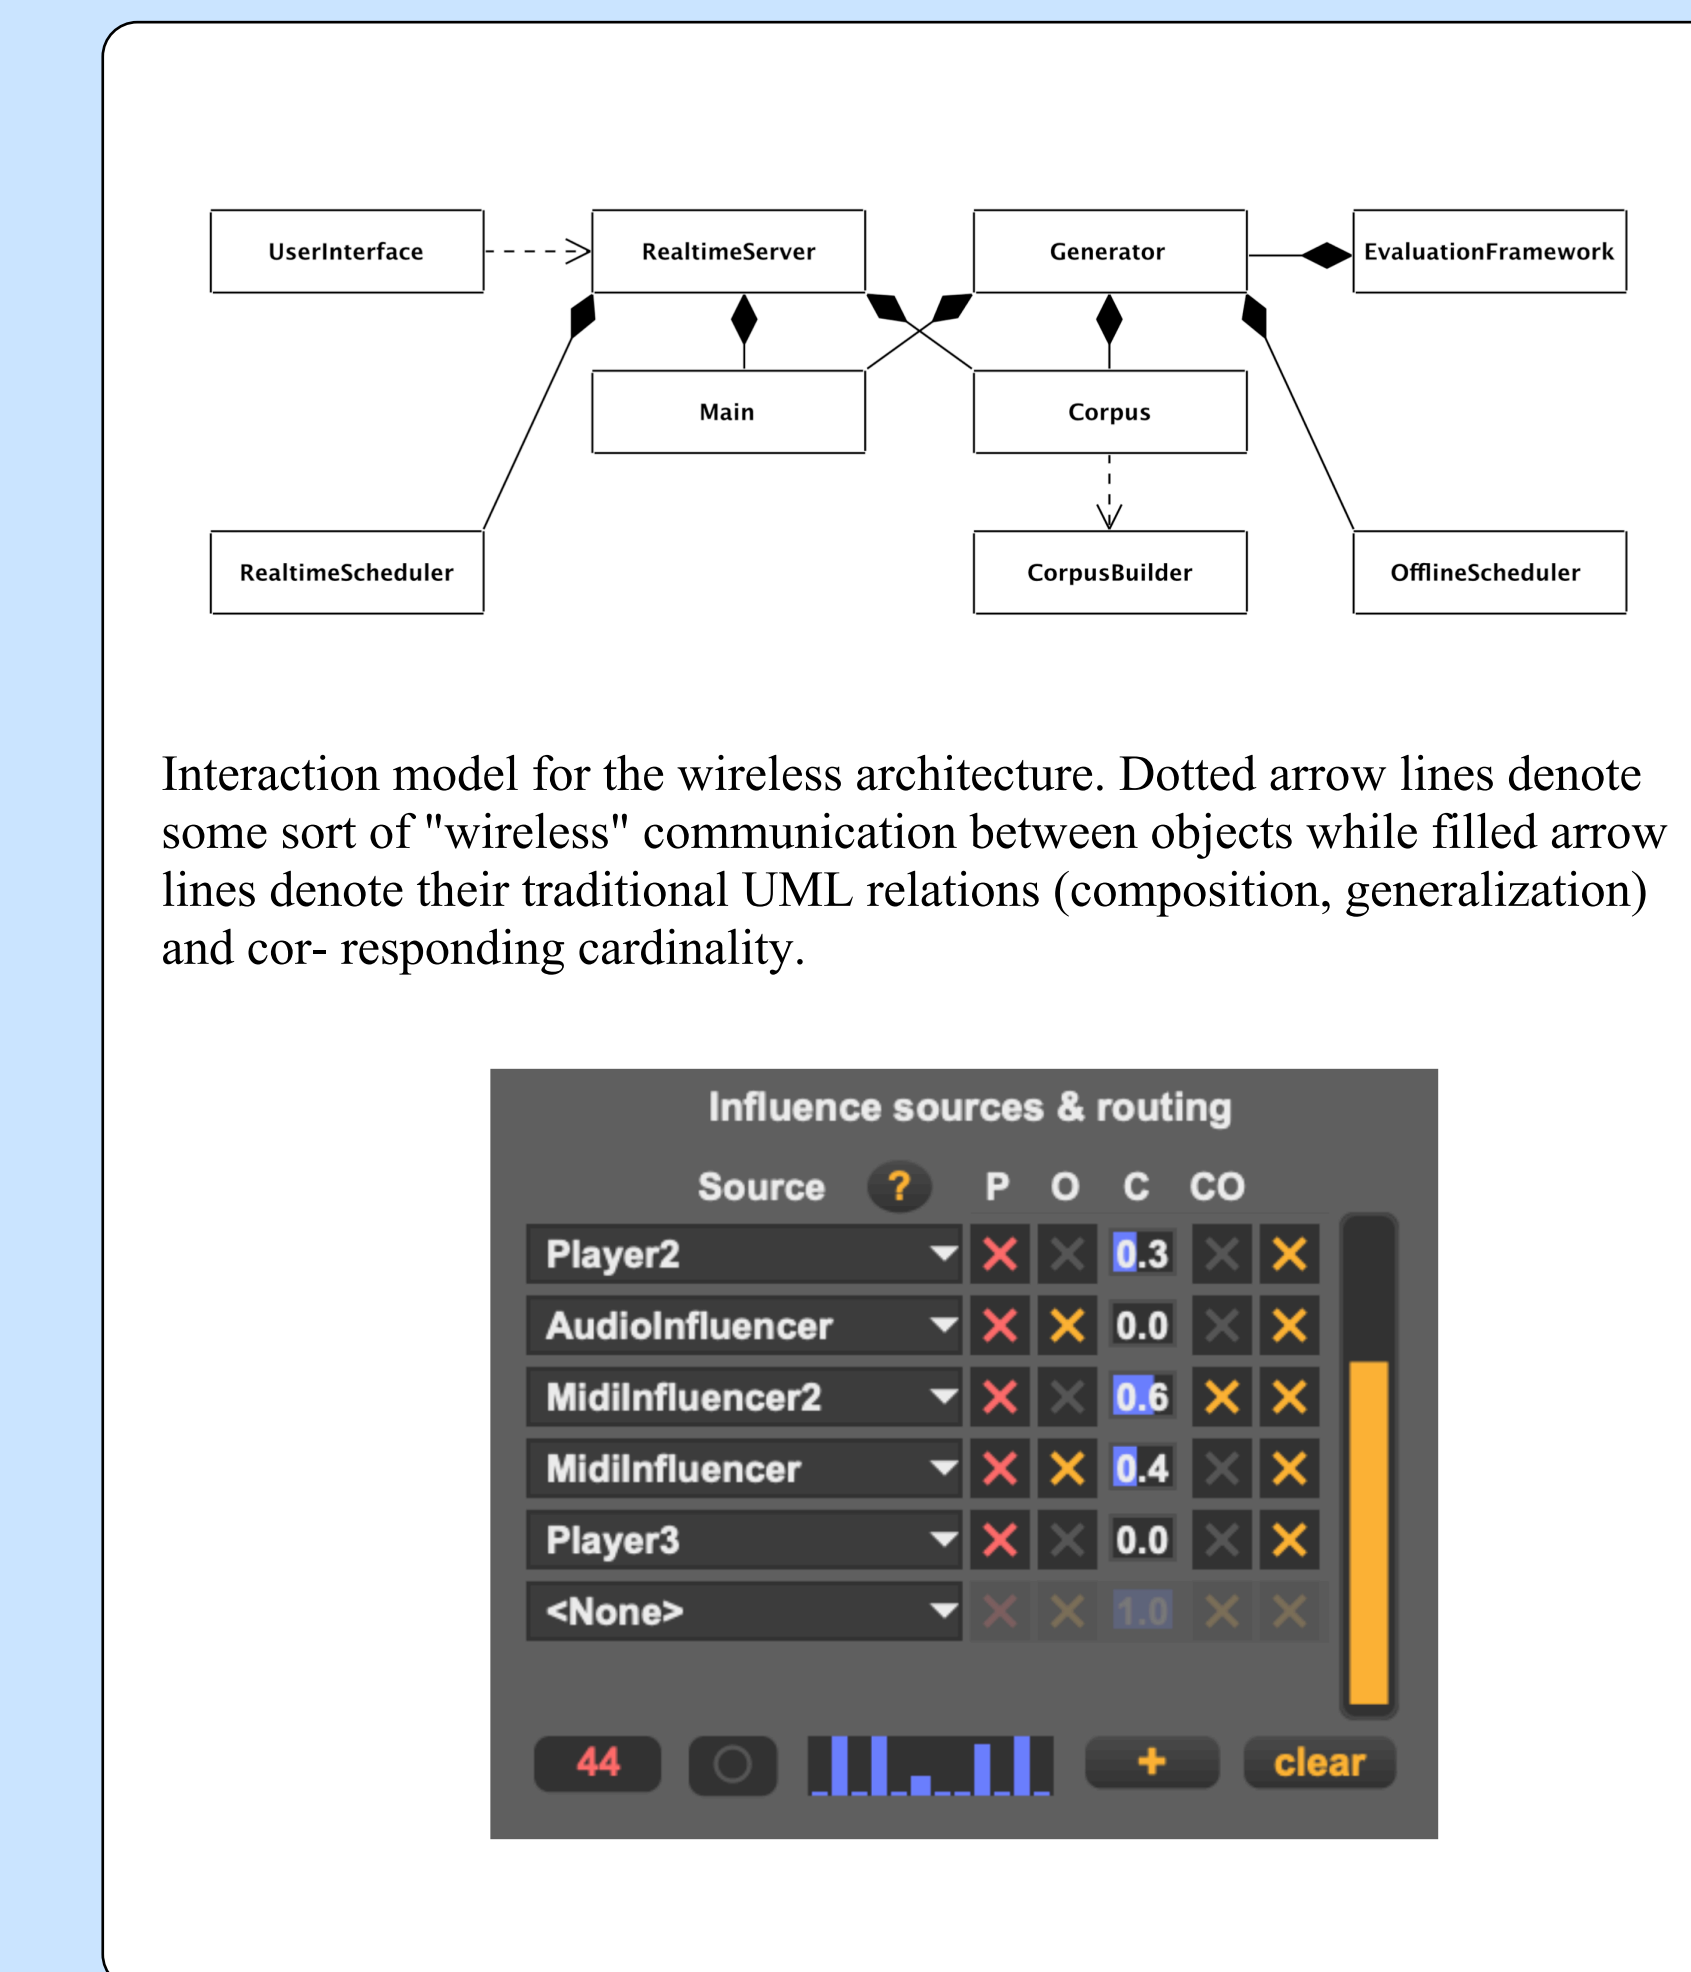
UserInterface
RealtimeServer
Generator
EvaluationFramework
Main
Corpus
RealtimeScheduler
CorpusBuilder
OfflineScheduler

Interaction model for the wireless architecture. Dotted arrow lines denote some sort of "wireless" communication between objects while filled arrow lines denote their traditional UML relations (composition, generalization) and cor- responding cardinality.

Influence sources & routing

| Source ? | P | O | C | CO | |
|---|---|---|---|---|---|
| Player2 | ✕ | ✕ | 0.3 | ✕ | ✕ |
| AudioInfluencer | ✕ | ✕ | 0.0 | ✕ | ✕ |
| MidiInfluencer2 | ✕ | ✕ | 0.6 | ✕ | ✕ |
| MidiInfluencer | ✕ | ✕ | 0.4 | ✕ | ✕ |
| Player3 | ✕ | ✕ | 0.0 | ✕ | ✕ |
| <None> | ✕ | ✕ | 1.0 | ✕ | ✕ |

44 + clear